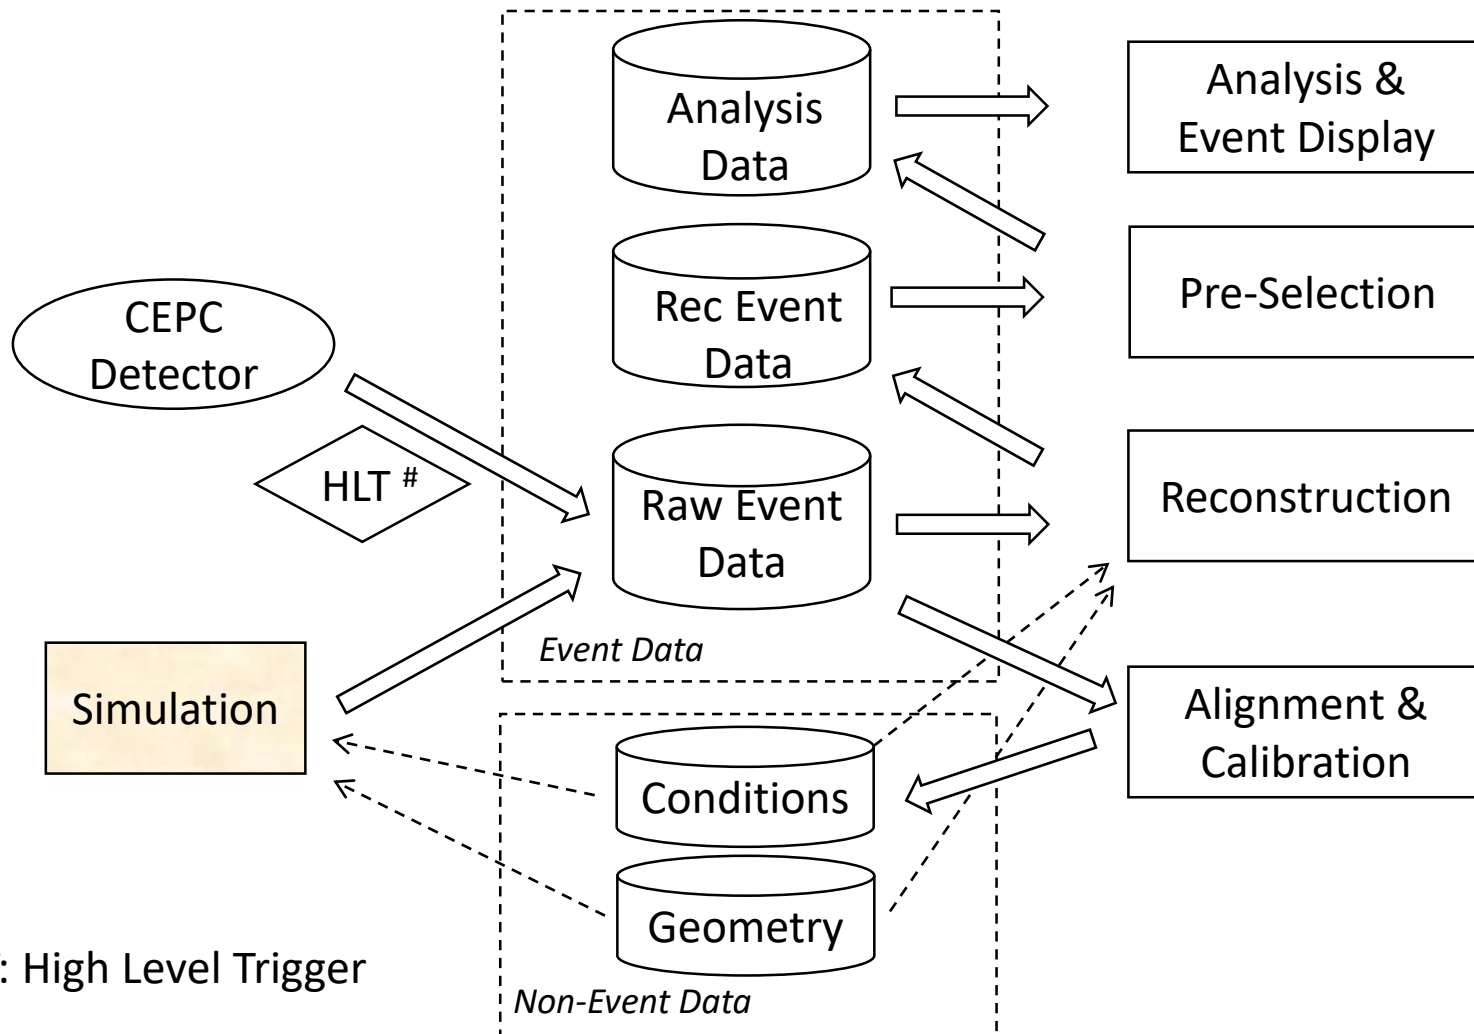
Analysis Data

Rec Event Data

Raw Event Data

Event Data

Analysis & Event Display

Pre-Selection

Reconstruction

Alignment & Calibration

CEPC Detector

HLT #

Simulation

Conditions

Geometry

Non-Event Data

: High Level Trigger